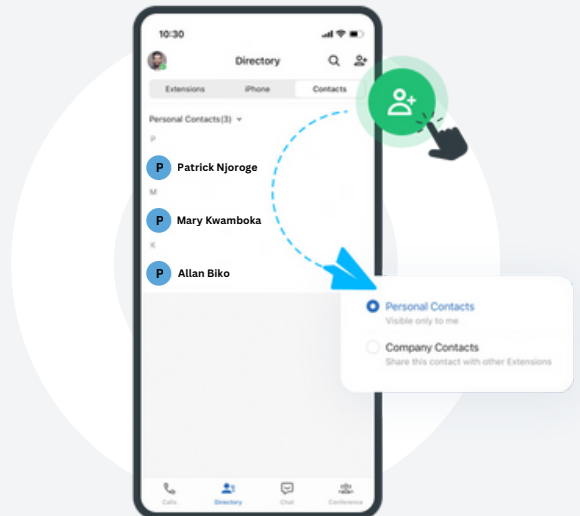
10:30

Directory

Extensions | iPhone | Contacts

Personal Contacts(3)

P

P Patrick Njoroge

M

P Mary Kwamboka

K

P Allan Biko

Personal Contacts
Visible only to me

Company Contacts
Share this contact with other Extensions

Calls | Directory | Chat | Conference